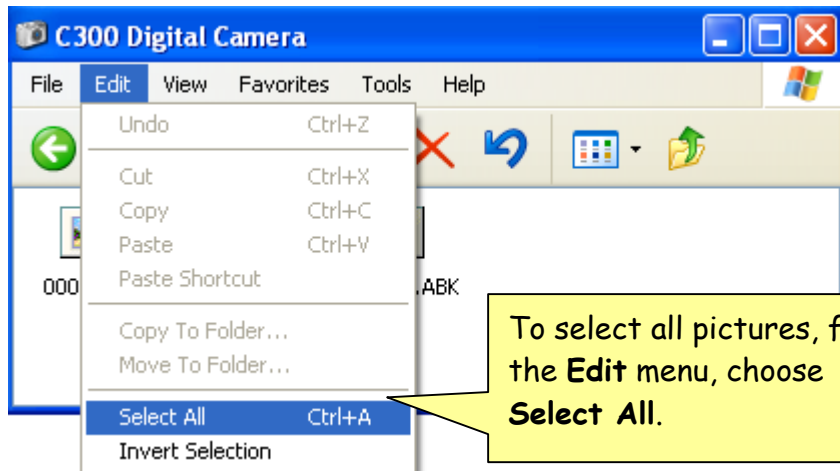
C300 Digital Camera

File Edit View Favorites Tools Help

Undo Ctrl+Z

Cut Ctrl+X
Copy Ctrl+C
Paste Ctrl+V
Paste Shortcut

Copy To Folder...
Move To Folder...

Select All Ctrl+A
Invert Selection

000 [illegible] .ABK

To select all pictures, f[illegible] the **Edit** menu, choose **Select All**.